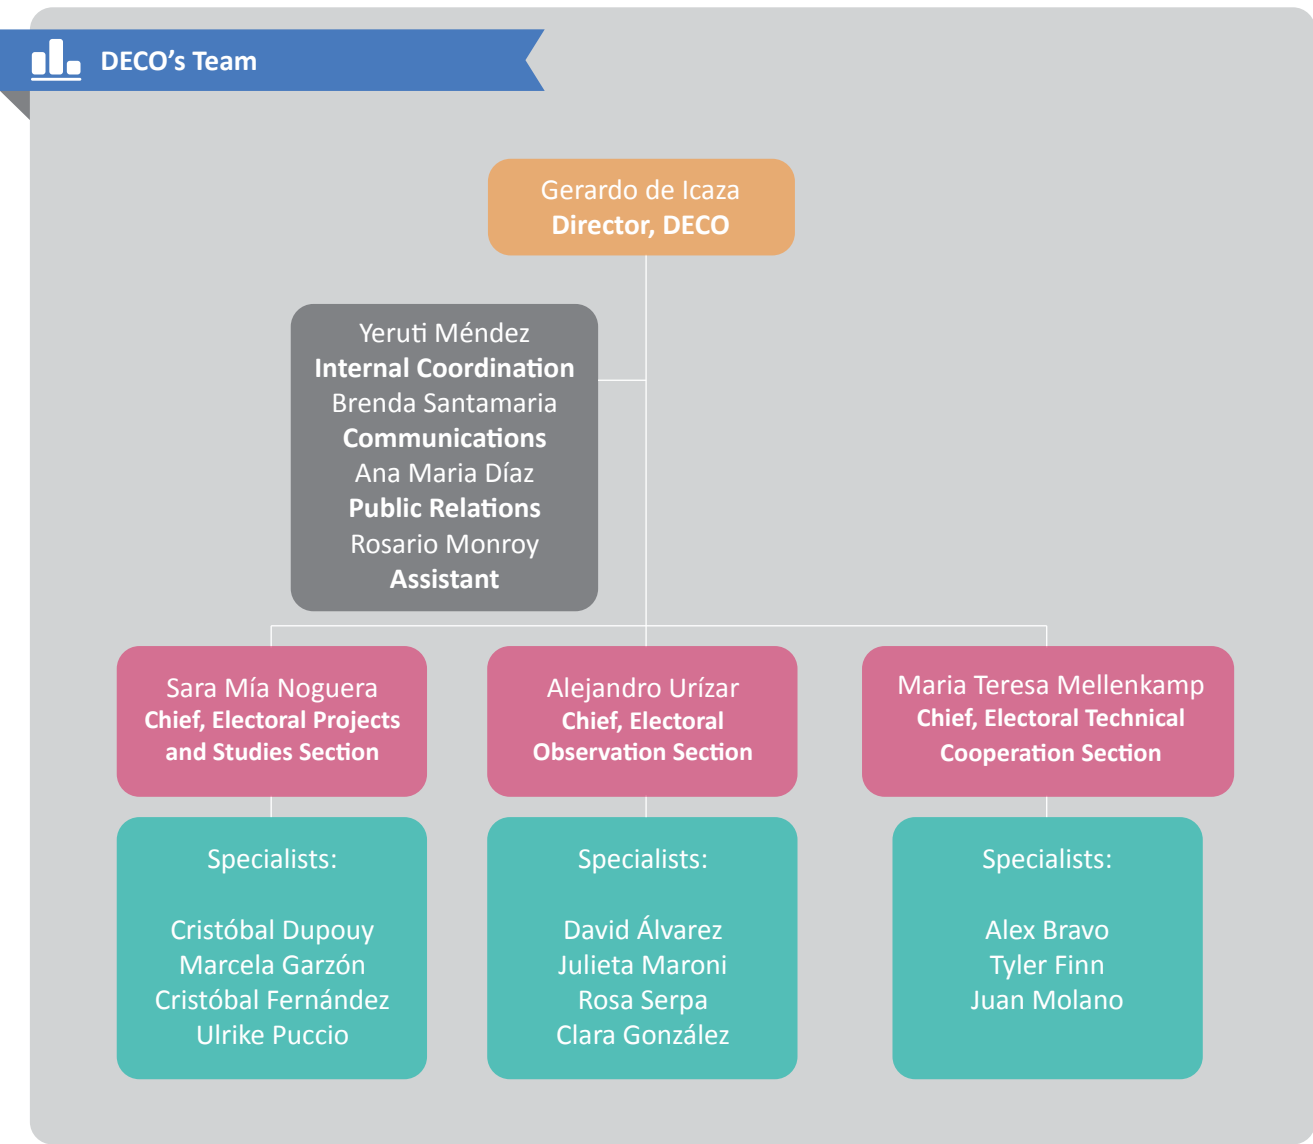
DECO's Team

Gerardo de Icaza
Director, DECO

Yeruti Méndez
Internal Coordination
Brenda Santamaria
Communications
Ana Maria Díaz
Public Relations
Rosario Monroy
Assistant

Sara Mía Noguera
Chief, Electoral Projects and Studies Section

Alejandro Urízar
Chief, Electoral Observation Section

Maria Teresa Mellenkamp
Chief, Electoral Technical Cooperation Section

Specialists:

Cristóbal Dupouy
Marcela Garzón
Cristóbal Fernández
Ulrike Puccio

Specialists:

David Álvarez
Julieta Maroni
Rosa Serpa
Clara González

Specialists:

Alex Bravo
Tyler Finn
Juan Molano